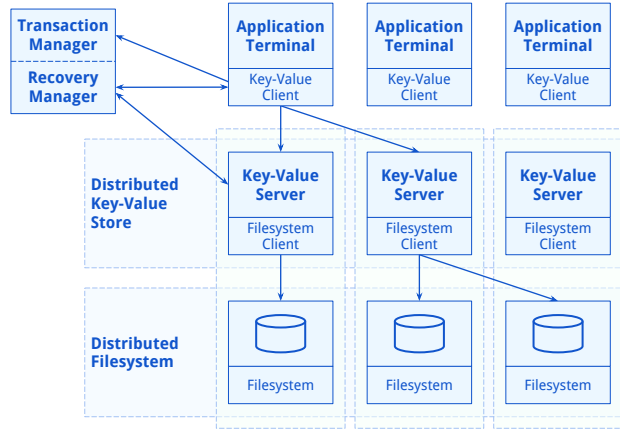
Transaction Manager

Recovery Manager

Application Terminal

Key-Value Client

Application Terminal

Key-Value Client

Application Terminal

Key-Value Client

Distributed Key-Value Store

Key-Value Server

Filesystem Client

Key-Value Server

Filesystem Client

Key-Value Server

Filesystem Client

Distributed Filesystem

Filesystem

Filesystem

Filesystem